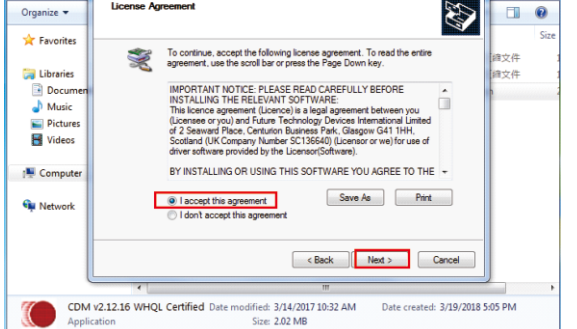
Organize ▾

License Agreement

Siz

Favorites

Libraries

Documen

Music

Pictures

Videos

Computer

Network

To continue, accept the following license agreement. To read the entire agreement, use the scroll bar or press the Page Down key.

IMPORTANT NOTICE: PLEASE READ CAREFULLY BEFORE INSTALLING THE RELEVANT SOFTWARE:
This licence agreement (Licence) is a legal agreement between you (Licensee or you) and Future Technology Devices International Limited of 2 Seaward Place, Centurion Business Park, Glasgow G41 1HH, Scotland (UK Company Number SC136640) (Licensor or we) for use of driver software provided by the Licensor(Software).

BY INSTALLING OR USING THIS SOFTWARE YOU AGREE TO THE

I accept this agreement

I don't accept this agreement

Save As

Print

< Back

Next >

Cancel

CDM v2.12.16 WHQL Certified Date modified: 3/14/2017 10:32 AM Date created: 3/19/2018 5:05 PM
Application Size: 2.02 MB